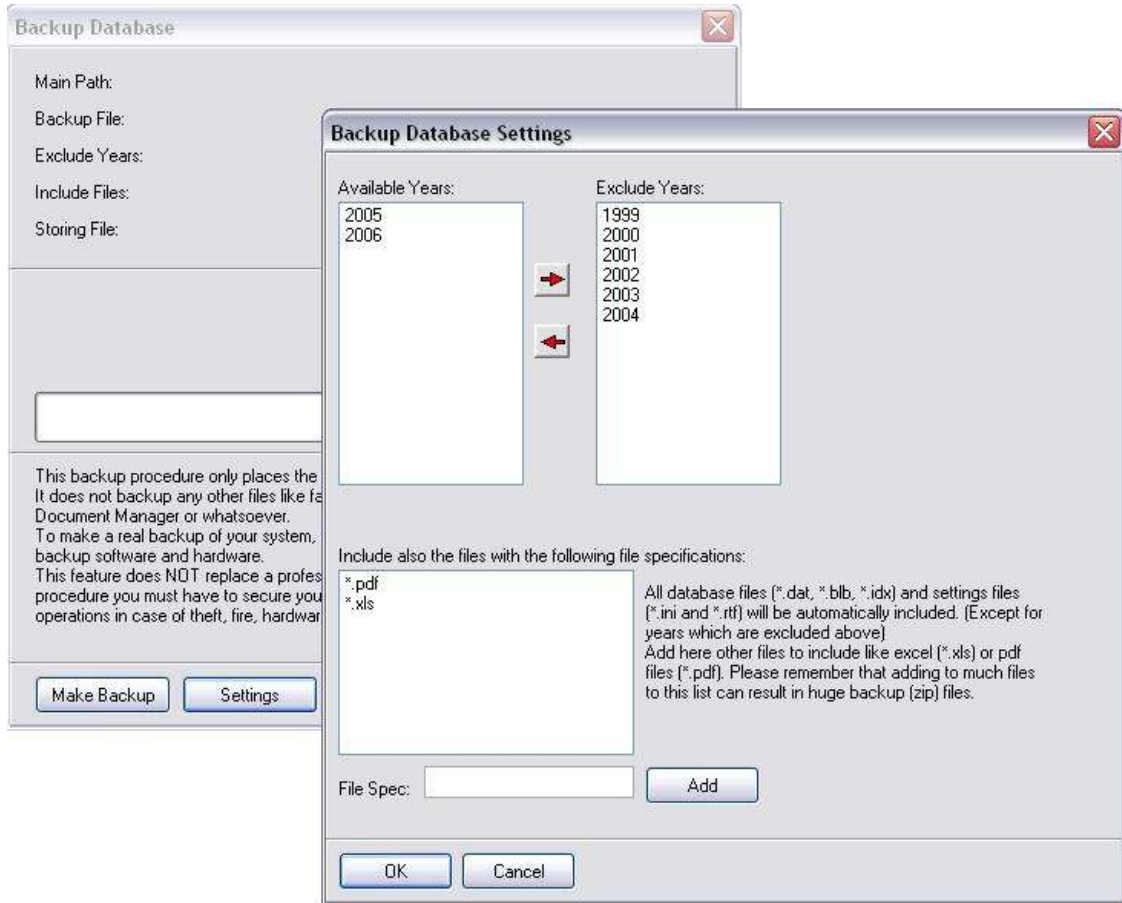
Backup Database

Main Path:

Backup File:

Exclude Years:

Include Files:

Storing File:

This backup procedure only places the
It does not backup any other files like fa
Document Manager or whatsoever.
To make a real backup of your system,
backup software and hardware.
This feature does NOT replace a profes
procedure you must have to secure you
operations in case of theft, fire, hardwar

Make Backup

Settings

Backup Database Settings

Available Years:

2005
2006

Exclude Years:

1999
2000
2001
2002
2003
2004

Include also the files with the following file specifications:

*.pdf
*.xls

All database files (*.dat, *.blb, *.idx) and settings files (*.ini and *.rtf) will be automatically included. (Except for years which are excluded above)
Add here other files to include like excel (*.xls) or pdf files (*.pdf). Please remember that adding to much files to this list can result in huge backup (zip) files.

File Spec:

Add

OK

Cancel